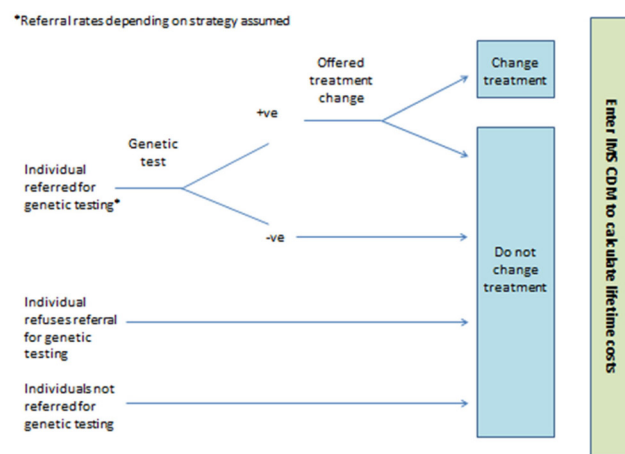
*Referral rates depending on strategy assumed

Individual referred for genetic testing*

Genetic test

+ve

-ve

Offered treatment change

Change treatment

Do not change treatment

Individual refuses referral for genetic testing

Individuals not referred for genetic testing

Enter IMS CDM to calculate lifetime costs